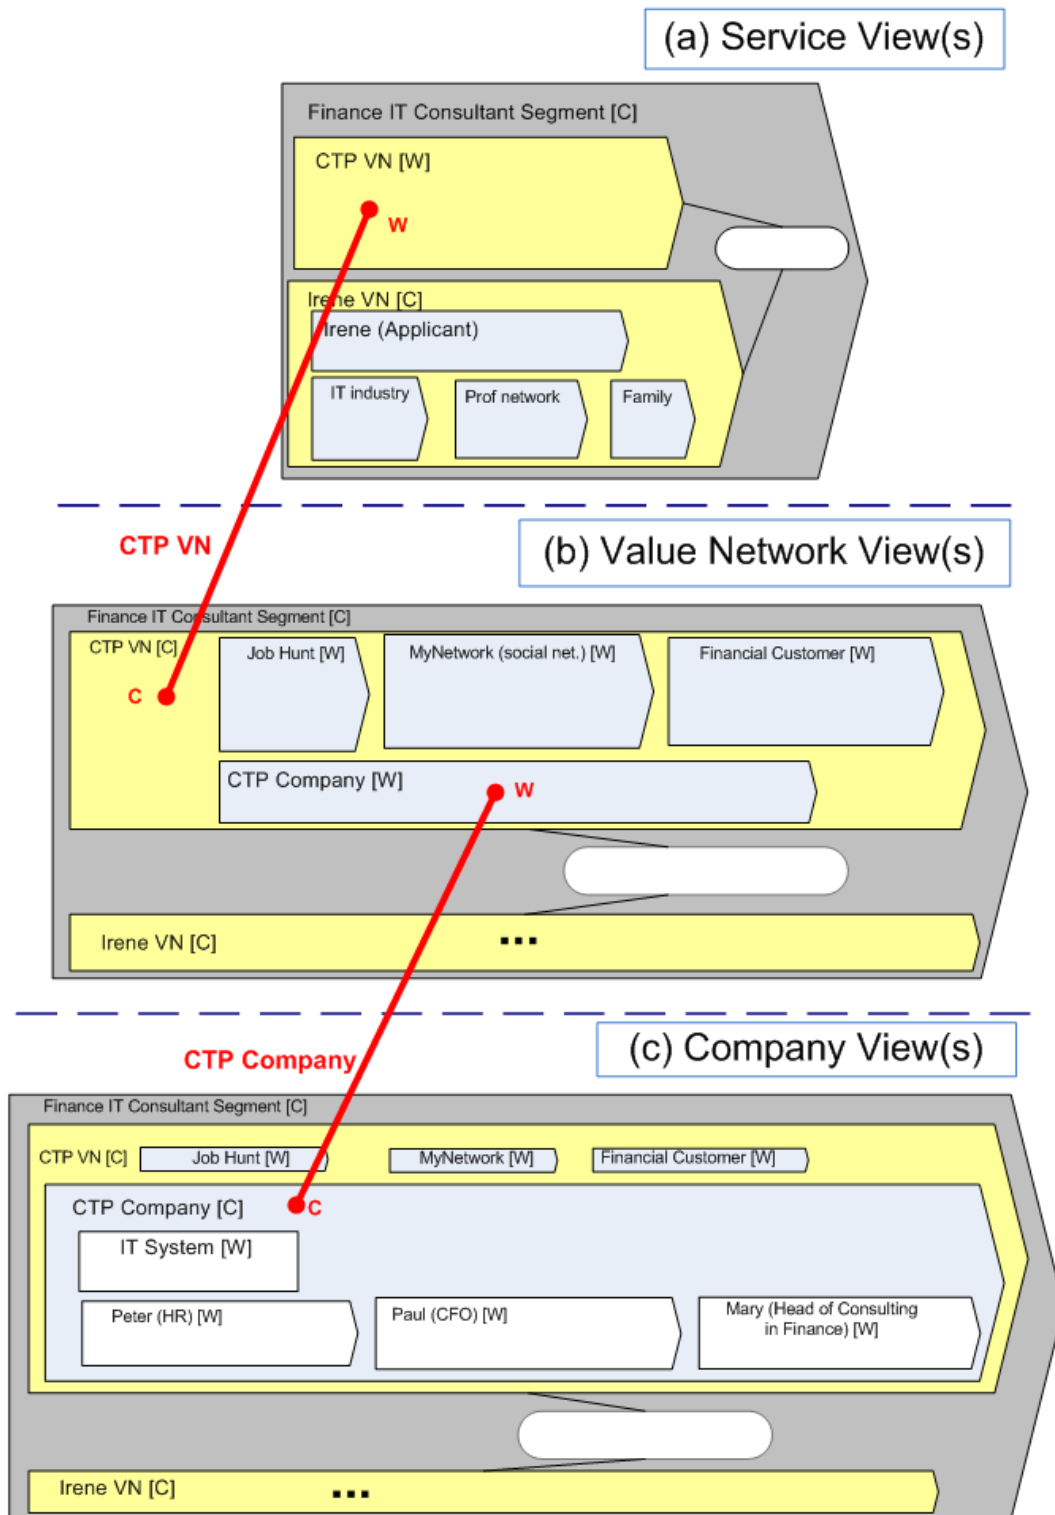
(a) Service View(s)

Finance IT Consultant Segment [C]

CTP VN [W]

W

Irene VN [C]

Irene (Applicant)

IT industry

Prof network

Family

CTP VN

(b) Value Network View(s)

Finance IT Consultant Segment [C]

CTP VN [C]

C

Job Hunt [W]

MyNetwork (social net.) [W]

Financial Customer [W]

CTP Company [W]

W

Irene VN [C]

...

CTP Company

(c) Company View(s)

Finance IT Consultant Segment [C]

CTP VN [C]

Job Hunt [W]

MyNetwork [W]

Financial Customer [W]

CTP Company [C]

C

IT System [W]

Peter (HR) [W]

Paul (CFO) [W]

Mary (Head of Consulting in Finance) [W]

Irene VN [C]

...